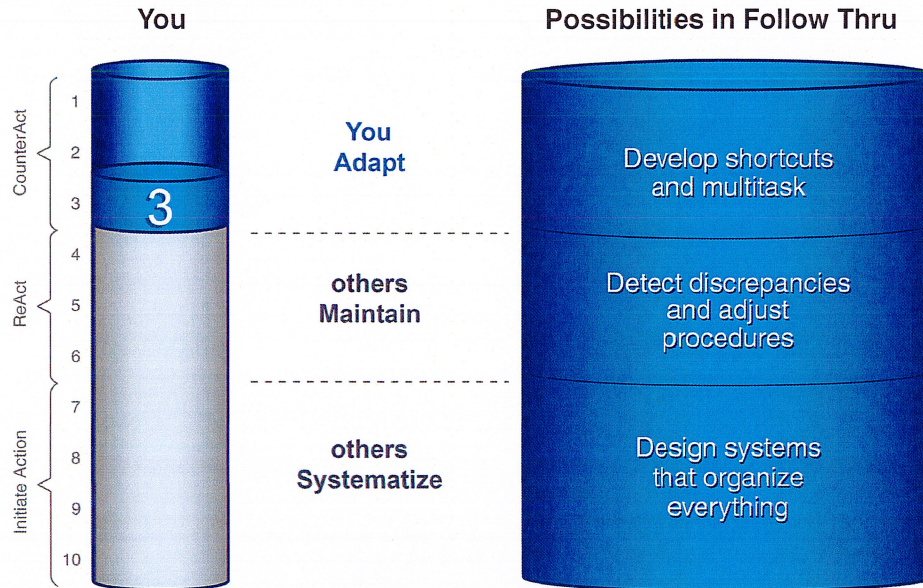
You

Possibilities in Follow Thru

CounterAct

ReAct

Initiate Action

1
2
3
4
5
6
7
8
9
10

3

You
Adapt

others
Maintain

others
Systematize

Develop shortcuts and multitask

Detect discrepancies and adjust procedures

Design systems that organize everything